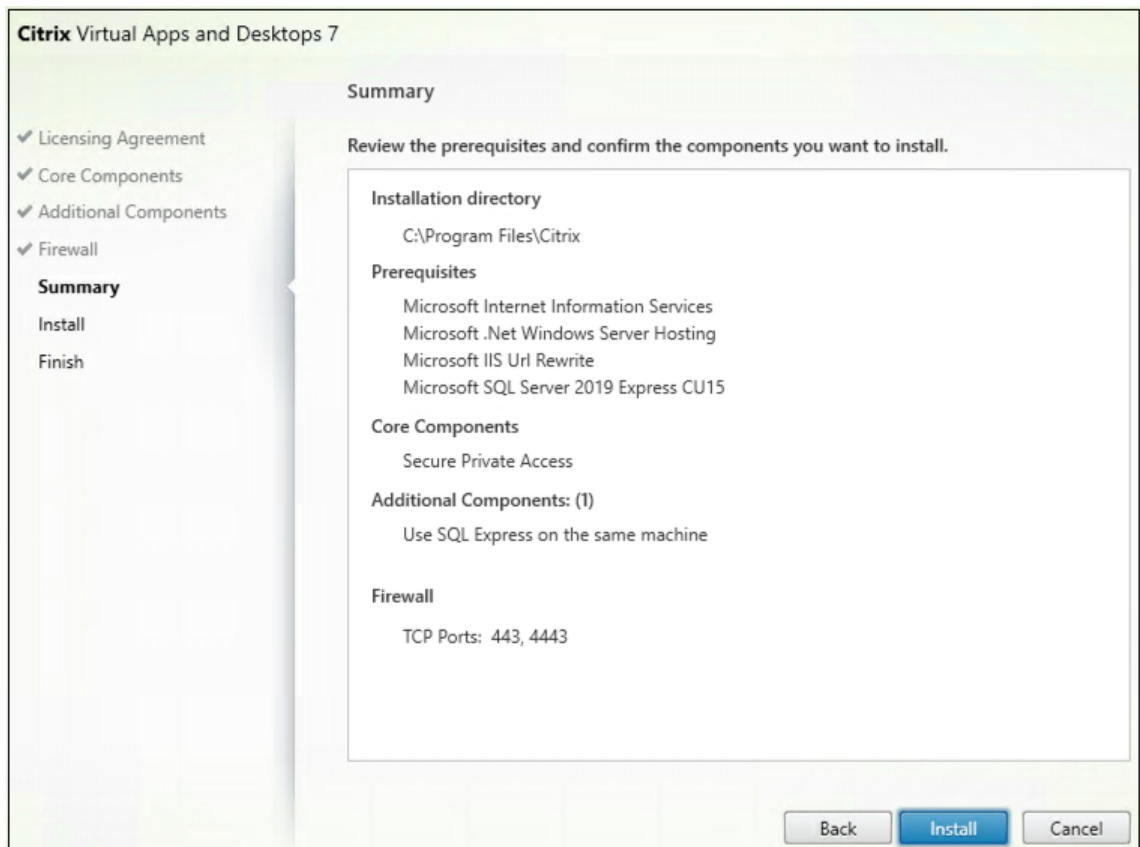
Citrix Virtual Apps and Desktops 7

Summary

✔ Licensing Agreement
✔ Core Components
✔ Additional Components
✔ Firewall
Summary
Install
Finish

Review the prerequisites and confirm the components you want to install.

Installation directory

C:\Program Files\Citrix

Prerequisites

Microsoft Internet Information Services
Microsoft .Net Windows Server Hosting
Microsoft IIS Url Rewrite
Microsoft SQL Server 2019 Express CU15

Core Components

Secure Private Access

Additional Components: (1)

Use SQL Express on the same machine

Firewall

TCP Ports: 443, 4443

Back Install Cancel